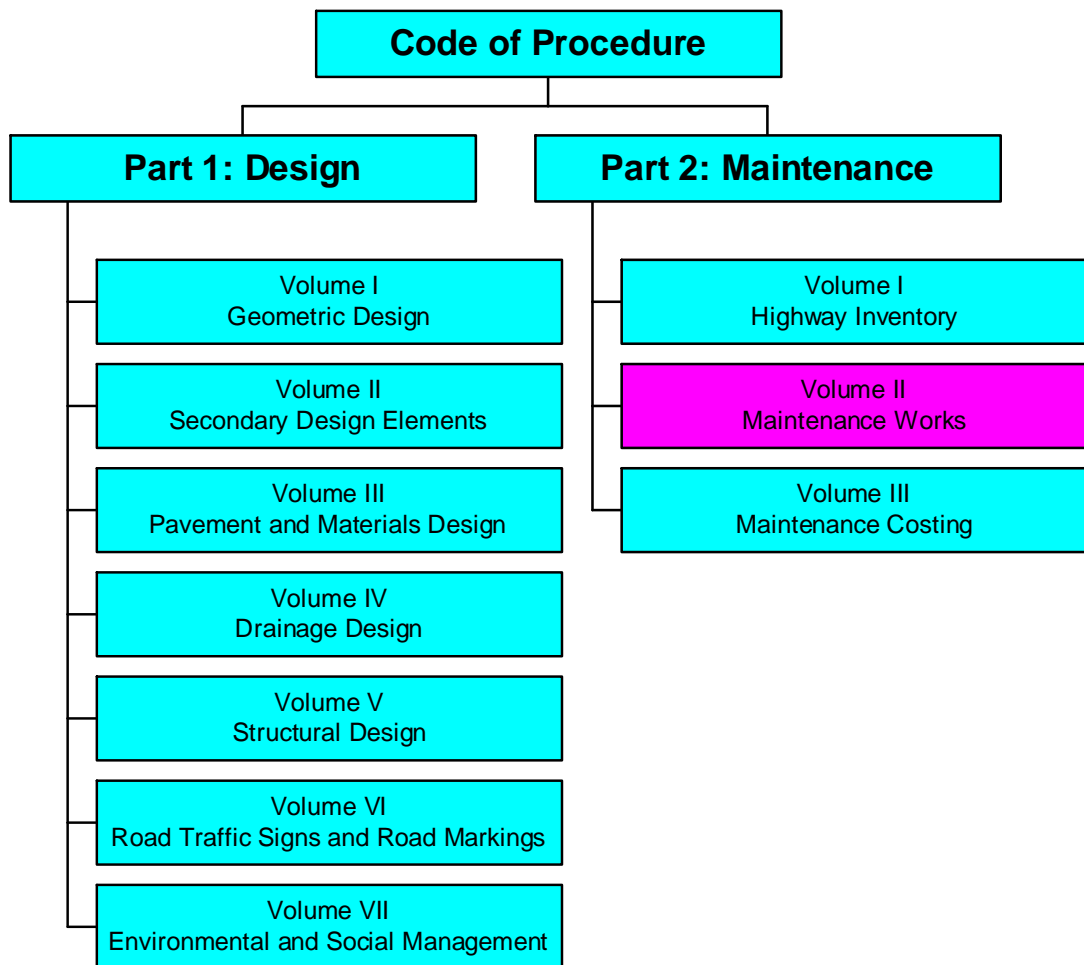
Code of Procedure

Part 1: Design

Volume I
Geometric Design

Volume II
Secondary Design Elements

Volume III
Pavement and Materials Design

Volume IV
Drainage Design

Volume V
Structural Design

Volume VI
Road Traffic Signs and Road Markings

Volume VII
Environmental and Social Management

Part 2: Maintenance

Volume I
Highway Inventory

Volume II
Maintenance Works

Volume III
Maintenance Costing